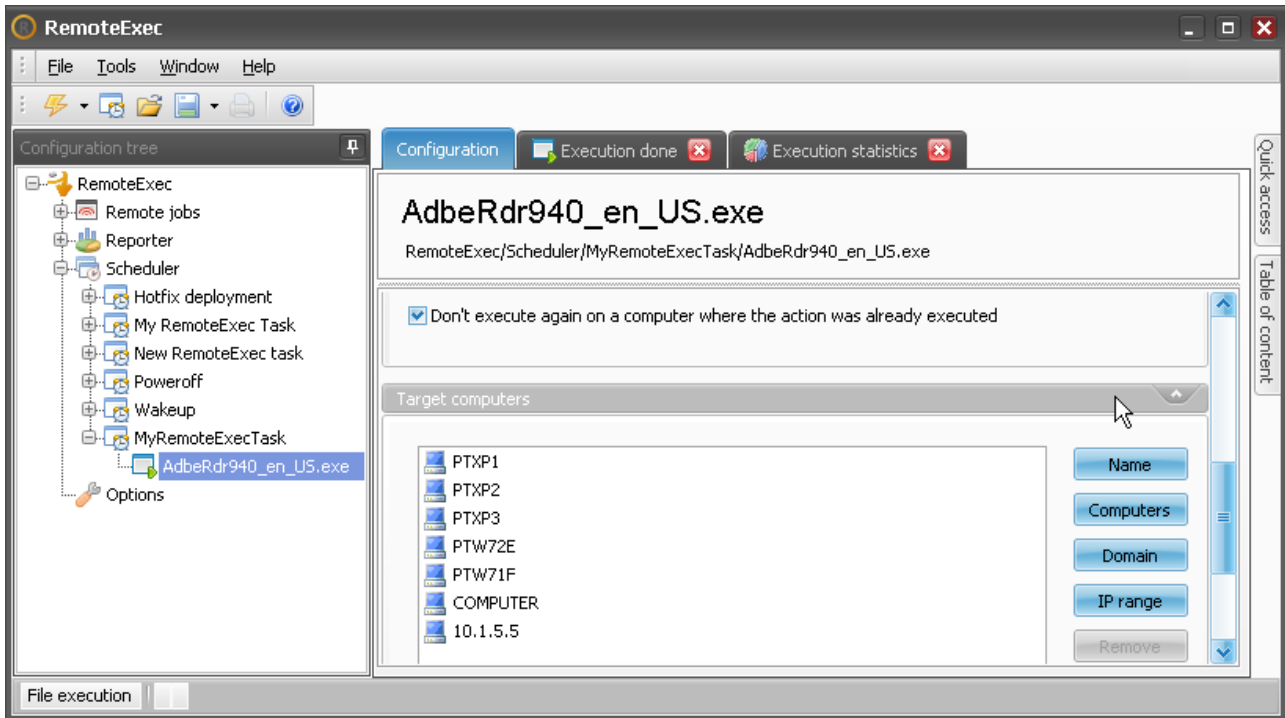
RemoteExec

File Tools Window Help

Configuration tree

RemoteExec
Remote jobs
Reporter
Scheduler
Hotfix deployment
My RemoteExec Task
New RemoteExec task
Poweroff
Wakeup
MyRemoteExecTask
AdbeRdr940_en_US.exe
Options

Configuration
Execution done
Execution statistics

Quick access
Table of content

AdbeRdr940_en_US.exe
RemoteExec/Scheduler/MyRemoteExecTask/AdbeRdr940_en_US.exe

Don't execute again on a computer where the action was already executed

Target computers

PTXP1
PTXP2
PTXP3
PTW72E
PTW71F
COMPUTER
10.1.5.5

Name
Computers
Domain
IP range
Remove

File execution